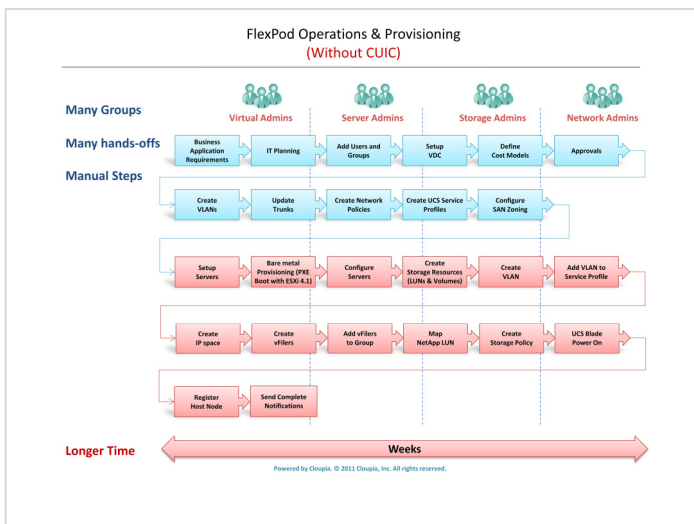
FlexPod Operations & Provisioning
(Without CUIC)

Many Groups

Many hands-offs

Manual Steps

Virtual Admins

Server Admins

Storage Admins

Network Admins

Business Application Requirements

IT Planning

Add Users and Groups

Setup VDC

Define Cost Models

Approvals

Create VLANs

Update Trunks

Create Network Policies

Create UCS Service Profiles

Configure SAN Zoning

Setup Servers

Bare metal Provisioning (PXE Boot with ESXi 4.1)

Configure Servers

Create Storage Resources (LUNs & Volumes)

Create VLAN

Add VLAN to Service Profile

Create IP space

Create vFilers

Add vFilers to Group

Map NetApp LUN

Create Storage Policy

UCS Blade Power On

Register Host Node

Send Complete Notifications

Longer Time

Weeks

Powered by Cloupia. © 2011 Cloupia, Inc. All rights reserved.